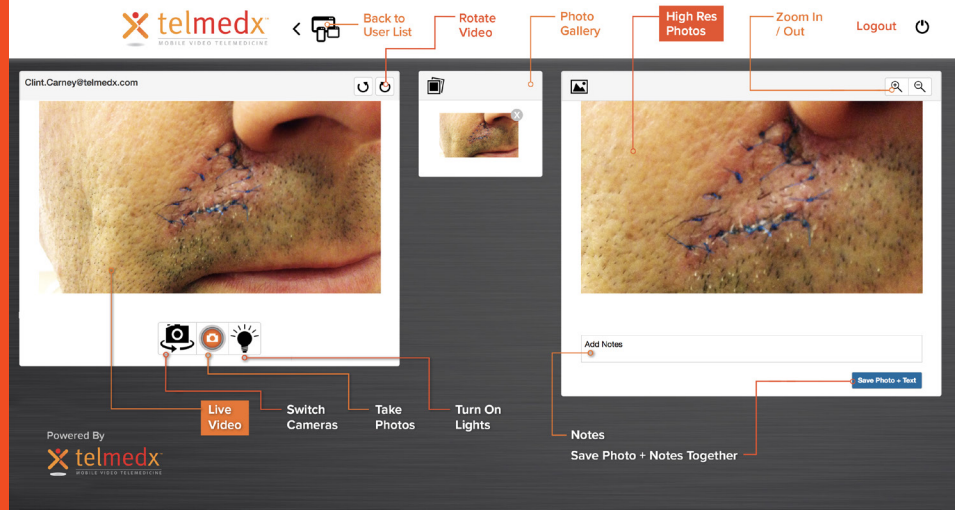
telmedx
MOBILE VIDEO TELEMEDICINE

Back to User List

Rotate Video

Photo Gallery

High Res Photos

Zoom In / Out

Logout

Clint.Carney@telmedx.com

Add Notes

Save Photo + Text

Live Video

Switch Cameras

Take Photos

Turn On Lights

Notes

Save Photo + Notes Together

Powered By

telmedx
MOBILE VIDEO TELEMEDICINE